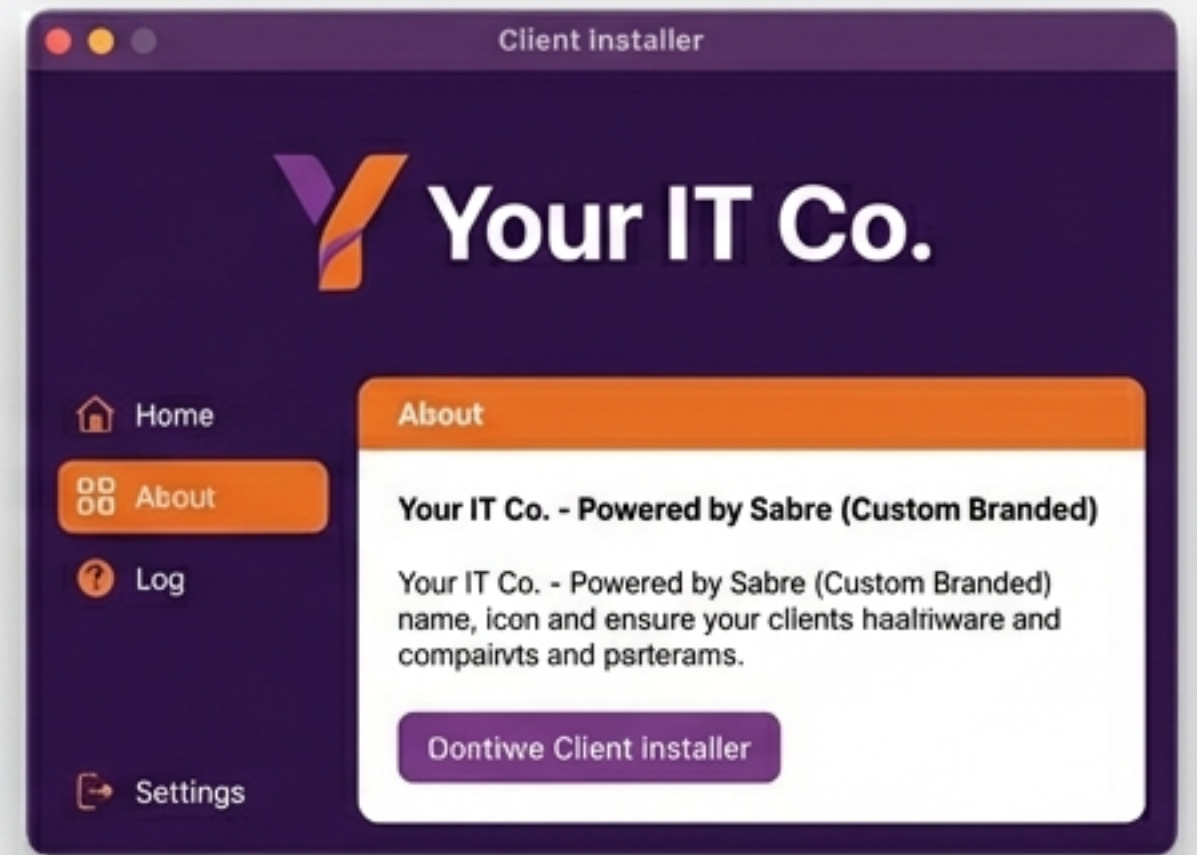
Client installer

Your IT Co.

Home

About

Log

Settings

About

Your IT Co. - Powered by Sabre (Custom Branded)

Your IT Co. - Powered by Sabre (Custom Branded) name, icon and ensure your clients haalriware and compairvts and psrterams.

Dontiwe Client installer